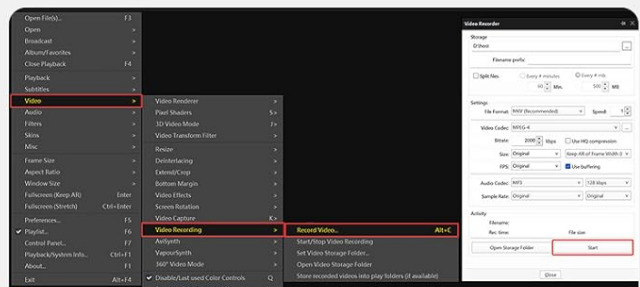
Open File(s)... F3
Open >
Broadcast >
Album/Favorites >
Close Playback F4
Playback >
Subtitles >
Video >
Audio >
Filters >
Skins >
Misc >
Frame Size >
Aspect Ratio >
Window Size >
Fullscreen (Keep AR) Enter
Fullscreen (Stretch) Ctrl+Enter
Preferences... F5
Playlist... F6
Control Panel... F7
Playback/System Info... Ctrl+F1
About... F1
Exit Alt+F4

Video Renderer >
Pixel Shaders >
3D Video Mode >
Video Transform Filter >
Resize >
Deinterlacing >
Extend/Crop >
Bottom Margin >
Video Effects >
Screen Rotation >
Video Capture >
Video Recording >
Avilsynth >
VapourSynth >
360° Video Mode >
Disable/Last used Color Controls Q

Record Video... Alt+C
Start/Stop Video Recording
Set Video Storage Folder...
Open Video Storage Folder
Store recorded videos into play folders (if available)

Video Recorder
Storage
D:\host
Filename prefix
Split files
Every # minutes
Every # mb
60 Min.
500 MB
Settings
File Format: MKV (Recommended)
Speed: 1
Video Codec: MPEG-4
Bitrate: 2000 kbps
Use HQ compression
Size: Original
Keep AR of Frame Width
FPS: Original
Use buffering
Audio Codec: MP3
128 kbps
Sample Rate: Original
Original
Activity
Filename:
Rec time:
File size:
Open Storage Folder
Start
Close